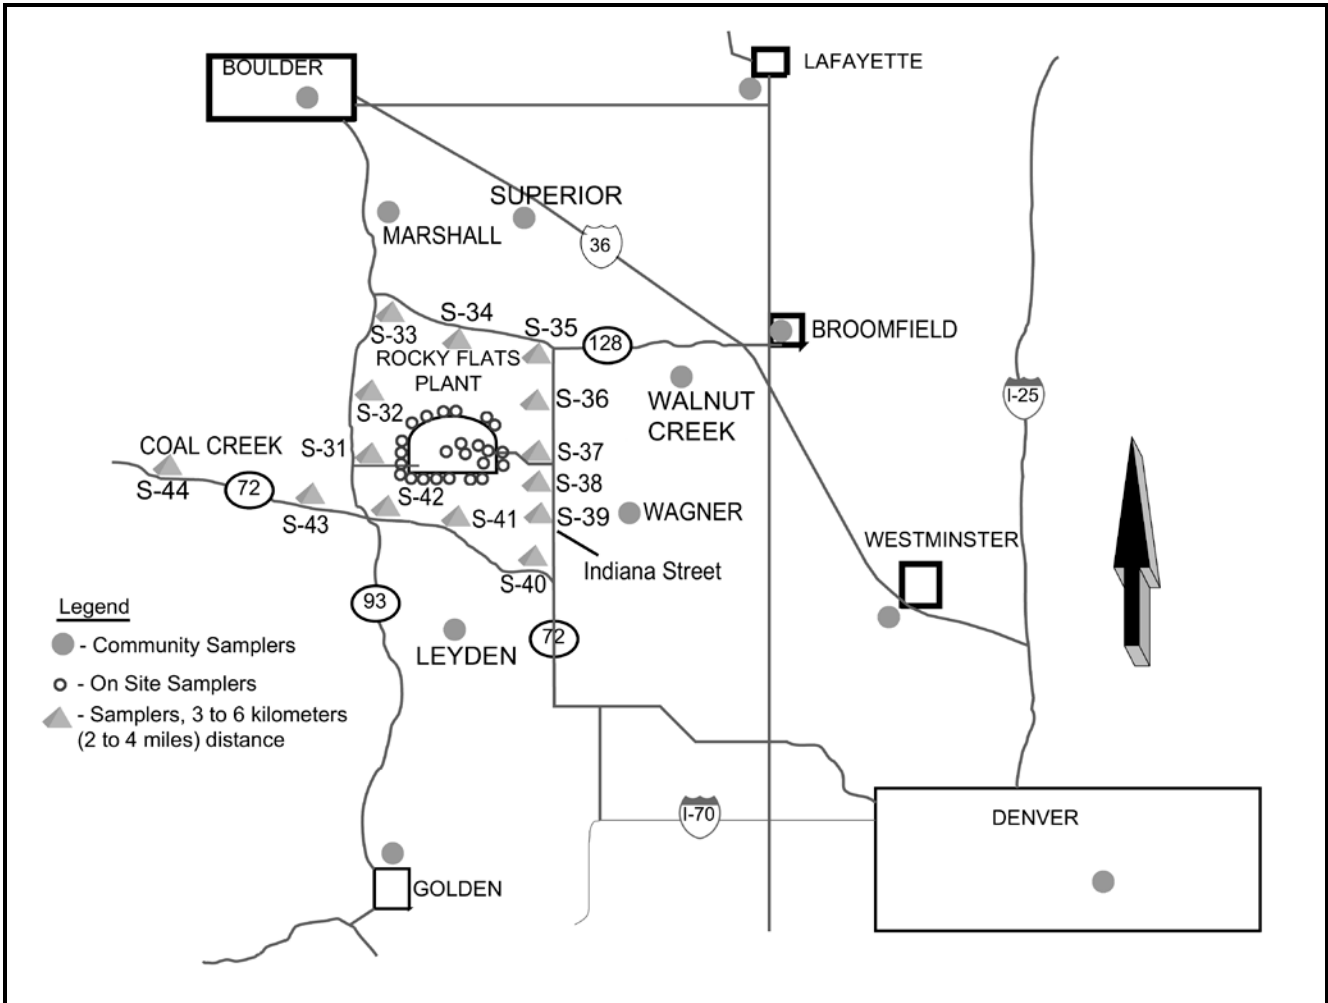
BOULDER

LAFAYETTE

SUPERIOR

MARSHALL

36

S-34

S-35

128

BROOMFIELD

S-33

ROCKY FLATS PLANT

S-36

WALNUT CREEK

I-25

S-32

COAL CREEK

S-31

S-37

S-44

72

S-42

S-38

S-43

S-41

S-39

WAGNER

WESTMINSTER

Indiana Street

S-40

93

Legend

- Community Samplers

- On Site Samplers

- Samplers, 3 to 6 kilometers (2 to 4 miles) distance

LEYDEN

72

I-70

DENVER

GOLDEN